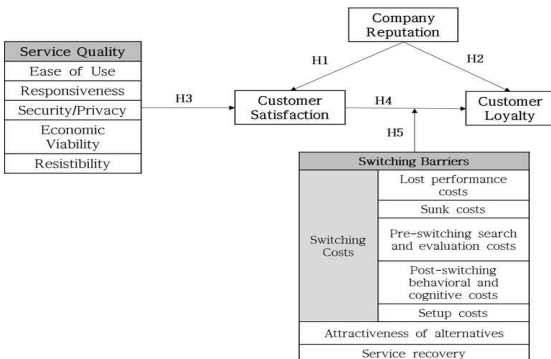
Company Reputation

Service Quality
Ease of Use
Responsiveness
Security/Privacy
Economic Viability
Resistibility

H1
H2
H3
H4
H5

Customer Satisfaction

Customer Loyalty

| Switching Barriers | |
|---|---|
| Switching Costs | Lost performance costs |
| | Sunk costs |
| | Pre-switching search and evaluation costs |
| | Post-switching behavioral and cognitive costs |
| | Setup costs |
| Attractiveness of alternatives | |
| Service recovery | |